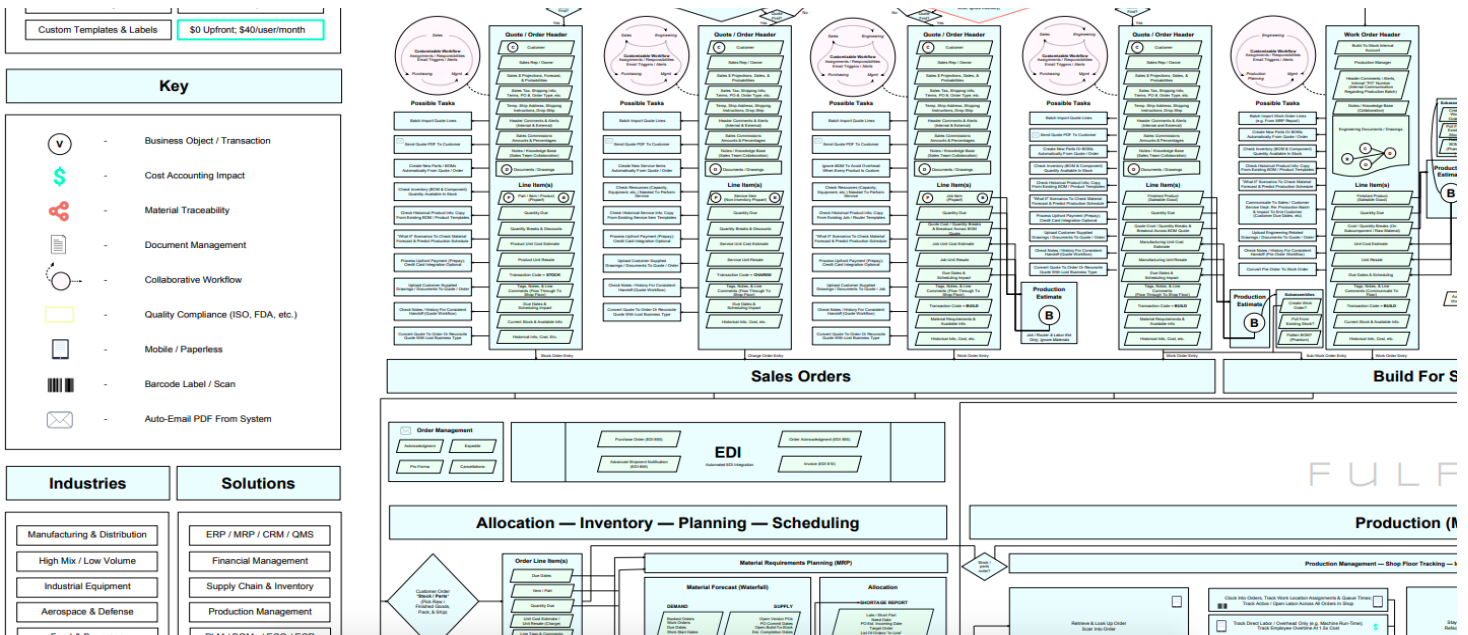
Custom Templates & Labels

$0 Upfront; $40/user/month

Key

V - Business Object / Transaction

- Cost Accounting Impact

- Material Traceability

- Document Management

- Collaborative Workflow

- Quality Compliance (ISO, FDA, etc.)

- Mobile / Paperless

- Barcode Label / Scan

- Auto-Email PDF From System

Industries

Solutions

Manufacturing & Distribution

High Mix / Low Volume

Industrial Equipment

Aerospace & Defense

ERP / MRP / CRM / QMS

Financial Management

Supply Chain & Inventory

Production Management

Quote / Order Header

Customer

Sales Rep / Owner

Sales & Projections, Forecasts, & Probabilities

Possible Tasks

Line Item(s)

Quantity Due

Product Unit Cost Estimate

Transaction Code = STOCK

Due Dates & Scheduling Impact

Current Stock & Available Info.

Historical Info, Cost, etc.

Customizable Workflow

Sales

Engineering

Purchasing

Mgmt

Documents / Drawings

Transaction Code = CHARGE

Transaction Code = BUILD

Production Estimate

B

Work Order Header

Build To Stock Internal Account

Production Manager

Sales Orders

Build For S

Order Management

Acknowledgement

Expedite

Pro Forma

Cancellations

EDI

Automated EDI Integration

Purchase Order (EDI 850)

Advanced Shipment Notification (EDI 856)

Order Acknowledgment (EDI 855)

Invoice (EDI 810)

FULF

Allocation — Inventory — Planning — Scheduling

Production (M

Order Line Item(s)

Due Dates

Item / Part

Quantity Due

Customer Order "Stock / Parts" (Pick Raw / Finished Goods, Pack, & Ship)

Material Requirements Planning (MRP)

Material Forecast (Waterfall)

DEMAND

SUPPLY

Allocation

SHORTAGE REPORT

Production Management — Shop Floor Tracking —

Retrieve & Look Up Order Scan Into Order

Clock Into Orders, Track Work Location Assignments & Queue Times, Track Active / Open Labor Across All Orders In Shop

Track Direct Labor / Overhead Only (e.g. Machine Run-Time) Track Employee Overtime At 1.5x Cost